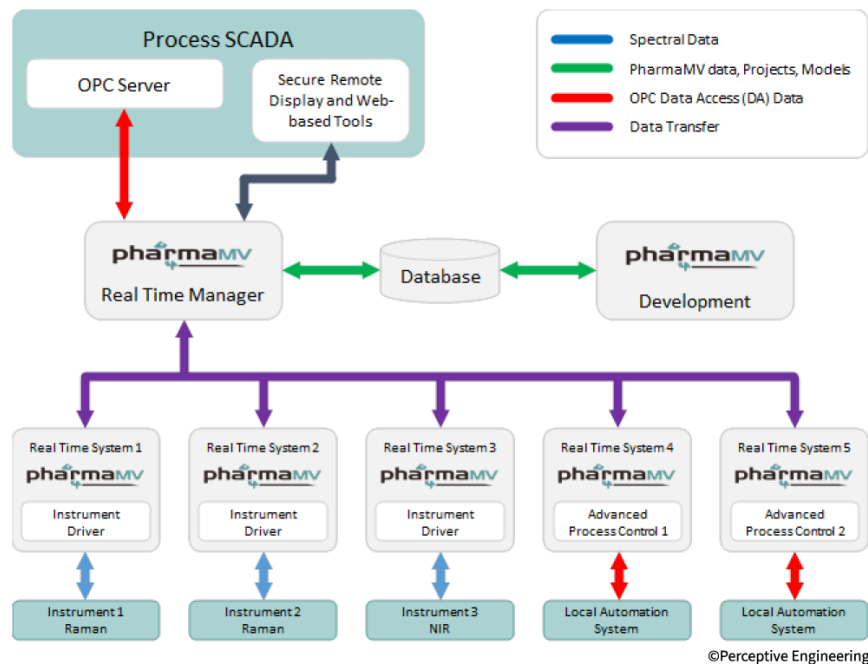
Process SCADA

OPC Server

Secure Remote Display and Web-based Tools

Spectral Data
PharmaMV data, Projects, Models
OPC Data Access (DA) Data
Data Transfer

pharmaMV
Real Time Manager

Database

pharmaMV
Development

Real Time System 1
pharmaMV
Instrument Driver

Real Time System 2
pharmaMV
Instrument Driver

Real Time System 3
pharmaMV
Instrument Driver

Real Time System 4
pharmaMV
Advanced Process Control 1

Real Time System 5
pharmaMV
Advanced Process Control 2

Instrument 1 Raman

Instrument 2 Raman

Instrument 3 NIR

Local Automation System

Local Automation System

©Perceptive Engineering